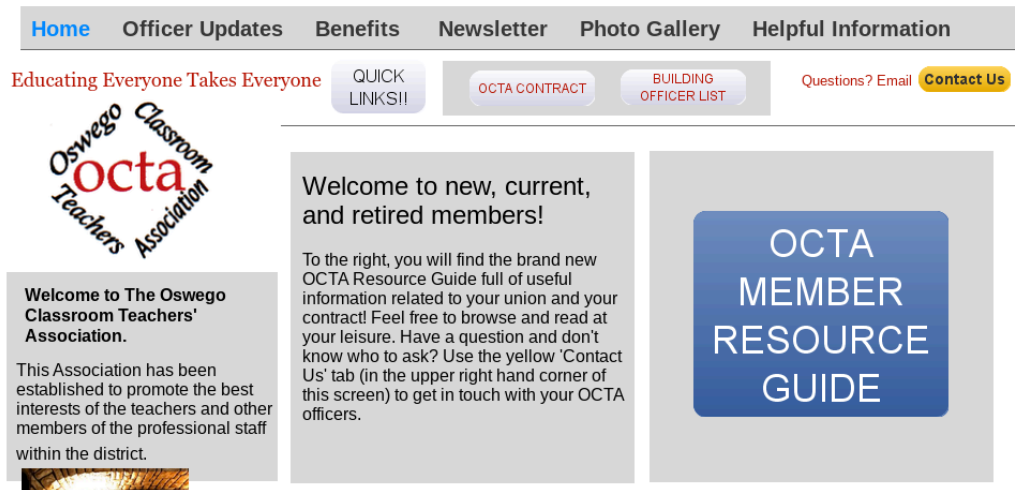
Home Officer Updates Benefits Newsletter Photo Gallery Helpful Information

Educating Everyone Takes Everyone

QUICK LINKS!!

OCTA CONTRACT

BUILDING OFFICER LIST

Questions? Email Contact Us

Oswego Classroom Teachers Association
octa

Welcome to The Oswego Classroom Teachers' Association.

This Association has been established to promote the best interests of the teachers and other members of the professional staff within the district.

Welcome to new, current, and retired members!

To the right, you will find the brand new OCTA Resource Guide full of useful information related to your union and your contract! Feel free to browse and read at your leisure. Have a question and don't know who to ask? Use the yellow 'Contact Us' tab (in the upper right hand corner of this screen) to get in touch with your OCTA officers.

OCTA MEMBER RESOURCE GUIDE